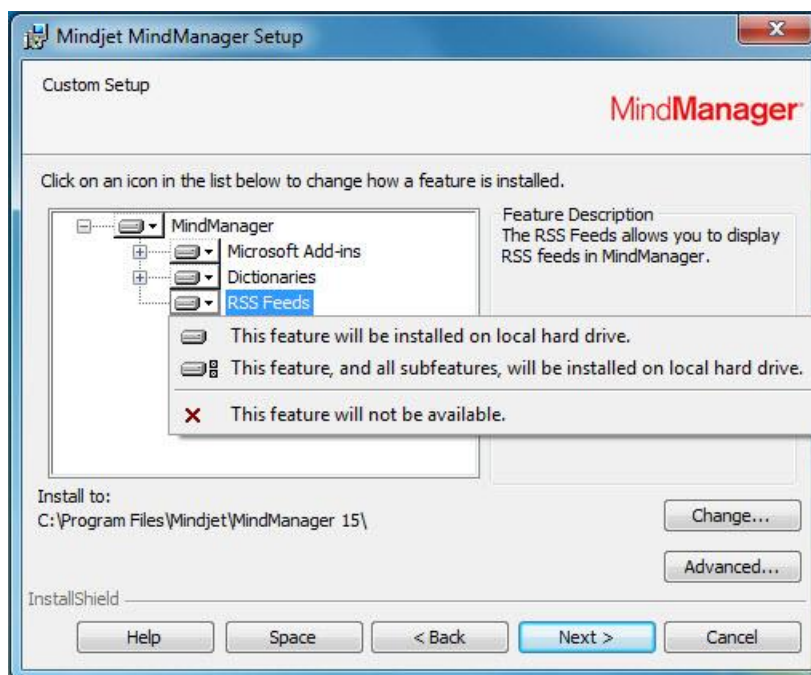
Mindjet MindManager Setup

Custom Setup

MindManager

Click on an icon in the list below to change how a feature is installed.

MindManager
Microsoft Add-ins
Dictionaries
RSS Feeds

This feature will be installed on local hard drive.
This feature, and all subfeatures, will be installed on local hard drive.
This feature will not be available.

Feature Description
The RSS Feeds allows you to display RSS feeds in MindManager.

Install to:
C:\Program Files\Mindjet\MindManager 15\

Change...

Advanced...

InstallShield

Help Space < Back Next > Cancel